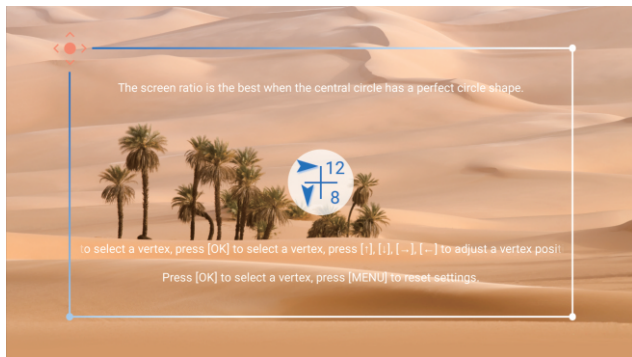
The screen ratio is the best when the central circle has a perfect circle shape.

12

8

to select a vertex, press [OK] to select a vertex, press [↑], [↓], [→], [←] to adjust a vertex posit

Press [OK] to select a vertex, press [MENU] to reset settings.